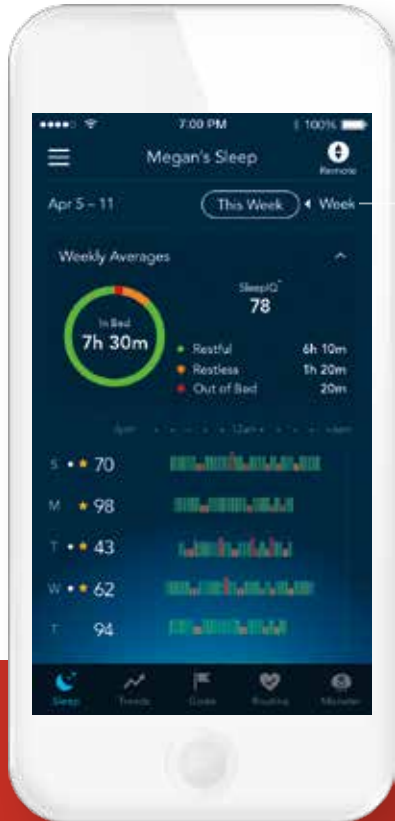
7:00 PM
100%
Megan's Sleep
Remote
Apr 5 – 11
This Week
Week
Weekly Averages
SleepIQ
78
In Bed
7h 30m
Restful 6h 10m
Restless 1h 20m
Out of Bed 20m
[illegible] 12am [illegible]
S 70
M 98
T 43
W 62
T 94
Sleep
Trends
Goals
Routine
Monitor